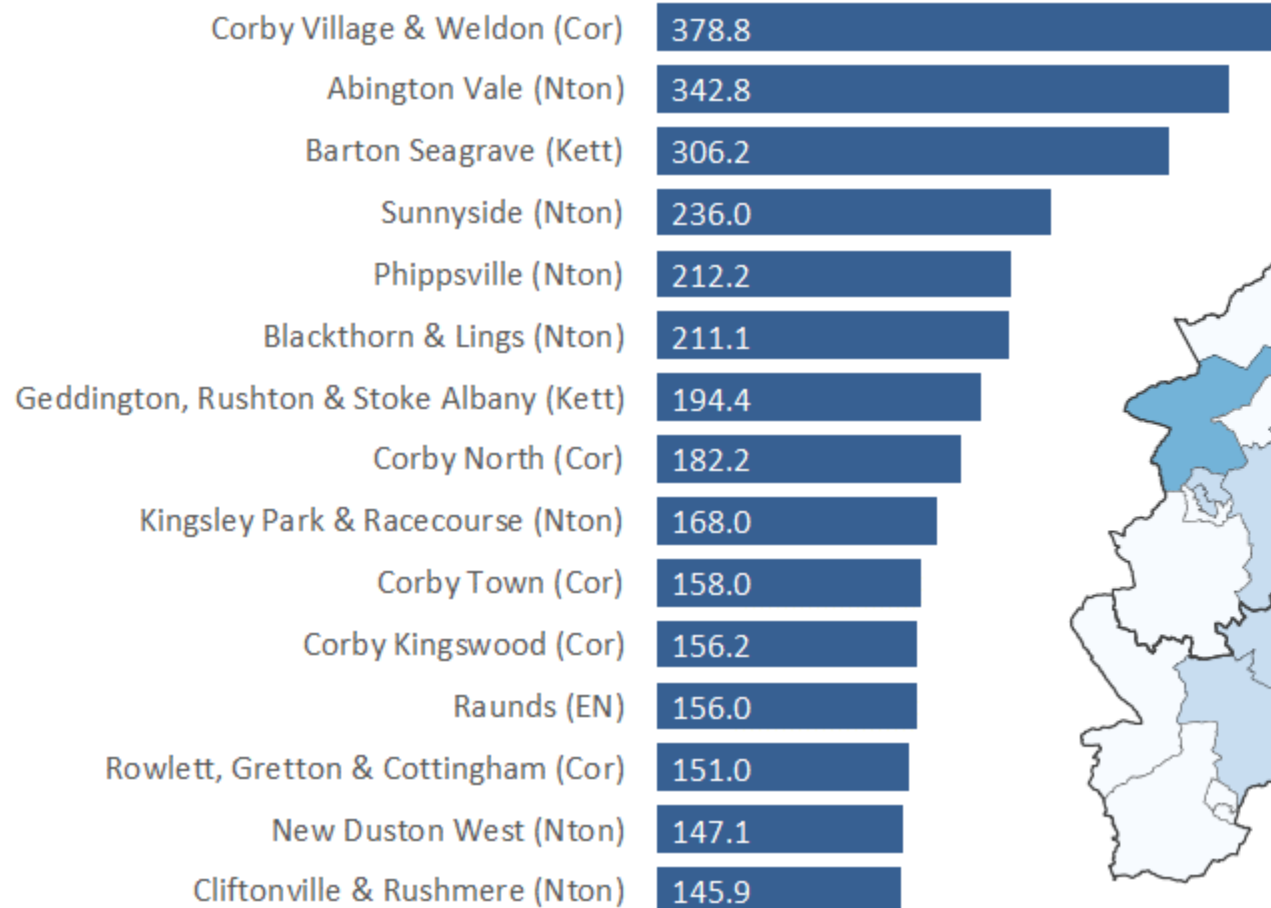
Corby Village & Weldon (Cor) 378.8
Abington Vale (Nton) 342.8
Barton Seagrave (Kett) 306.2
Sunnyside (Nton) 236.0
Phippsville (Nton) 212.2
Blackthorn & Lings (Nton) 211.1
Geddington, Rushton & Stoke Albany (Kett) 194.4
Corby North (Cor) 182.2
Kingsley Park & Racecourse (Nton) 168.0
Corby Town (Cor) 158.0
Corby Kingswood (Cor) 156.2
Raunds (EN) 156.0
Rowlett, Gretton & Cottingham (Cor) 151.0
New Duston West (Nton) 147.1
Cliftonville & Rushmere (Nton) 145.9